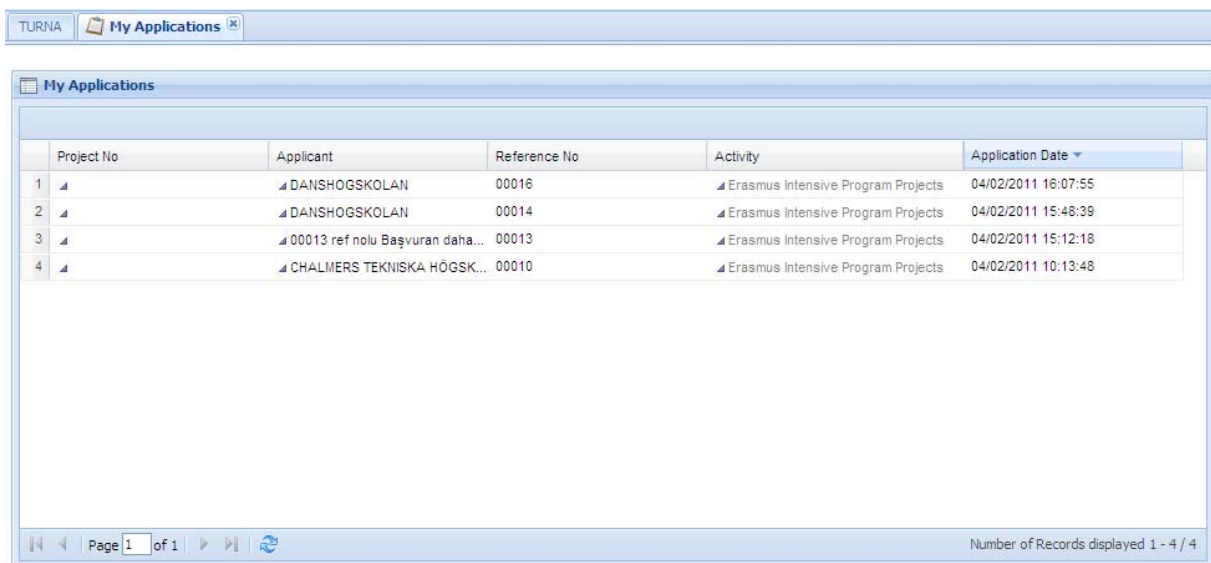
TURNA | My Applications

My Applications

| | Project No | Applicant | Reference No | Activity | Application Date |
|---|---|---|---|---|---|
| 1 | | DANSHOGSKOLAN | 00016 | Erasmus Intensive Program Projects | 04/02/2011 16:07:55 |
| 2 | | DANSHOGSKOLAN | 00014 | Erasmus Intensive Program Projects | 04/02/2011 15:48:39 |
| 3 | | 00013 ref nolu Başvuran daha... | 00013 | Erasmus Intensive Program Projects | 04/02/2011 15:12:18 |
| 4 | | CHALMERS TEKNISKA HÖGSK... | 00010 | Erasmus Intensive Program Projects | 04/02/2011 10:13:48 |

Page 1 of 1

Number of Records displayed 1 - 4 / 4